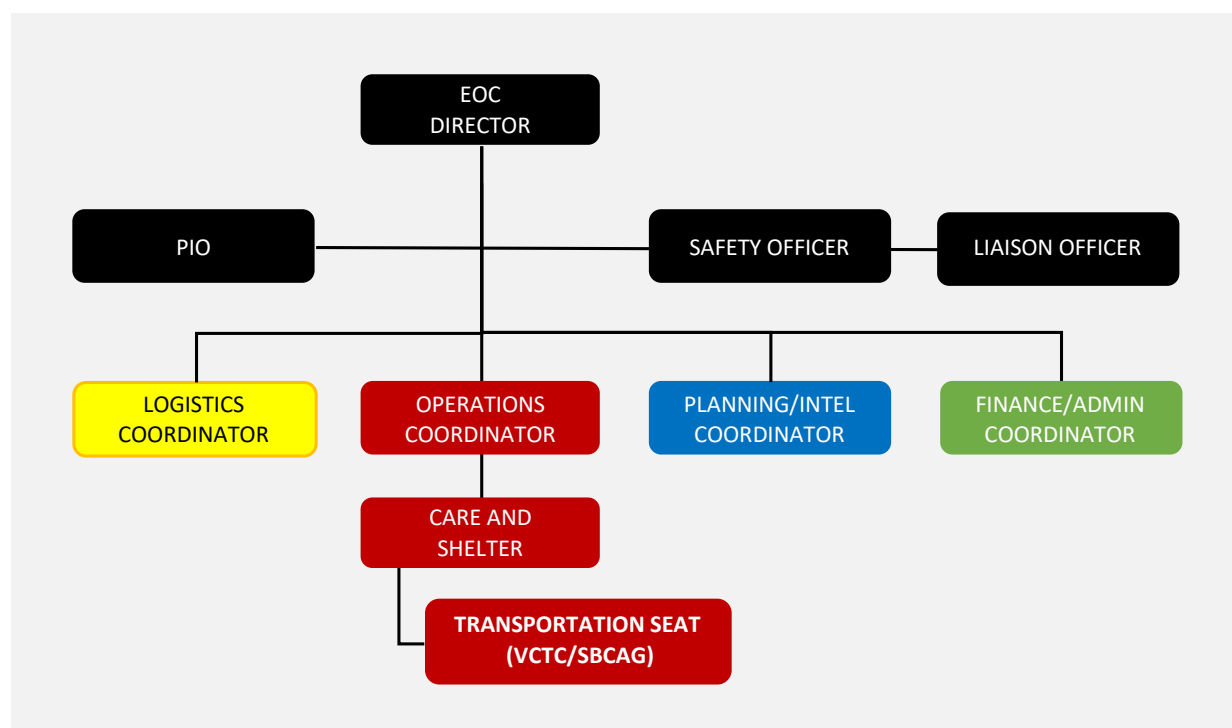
EOC DIRECTOR

PIO

SAFETY OFFICER

LIAISON OFFICER

LOGISTICS COORDINATOR

OPERATIONS COORDINATOR

PLANNING/INTEL COORDINATOR

FINANCE/ADMIN COORDINATOR

CARE AND SHELTER

TRANSPORTATION SEAT (VCTC/SBCAG)